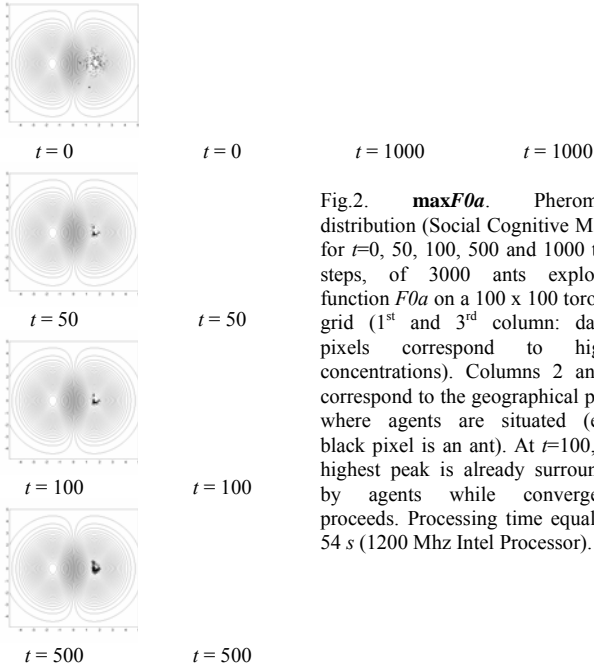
$t = 0$ $t = 0$ $t = 1000$ $t = 1000$

Fig.2. **max*F0a***. Pherom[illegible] distribution (Social Cognitive M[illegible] for $t$=0, 50, 100, 500 and 1000 t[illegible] steps, of 3000 ants explo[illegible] function *F0a* on a 100 x 100 toro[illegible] grid (1$^{st}$ and 3$^{rd}$ column: da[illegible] pixels correspond to hi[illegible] concentrations). Columns 2 an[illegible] correspond to the geographical p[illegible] where agents are situated ([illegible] black pixel is an ant). At $t$=100, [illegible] highest peak is already surroun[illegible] by agents while converge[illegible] proceeds. Processing time equal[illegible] 54 *s* (1200 Mhz Intel Processor).

$t = 50$ $t = 50$

$t = 100$ $t = 100$

$t = 500$ $t = 500$